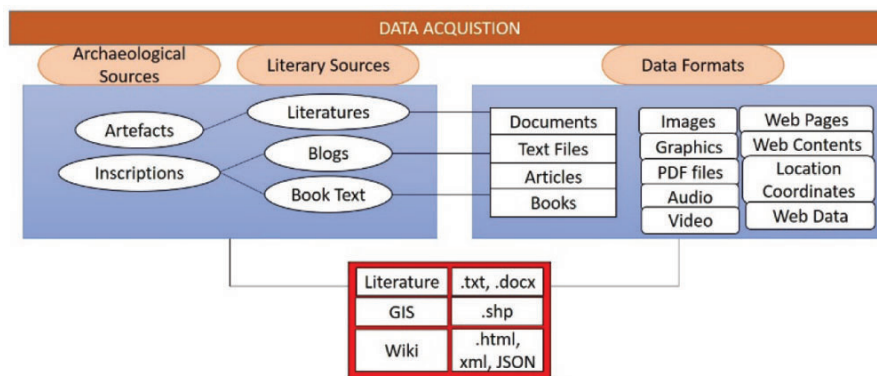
DATA ACQUISTION

Archaeological Sources

Literary Sources

Data Formats

Artefacts

Inscriptions

Literatures

Blogs

Book Text

Documents

Text Files

Articles

Books

Images

Graphics

PDF files

Audio

Video

Web Pages

Web Contents

Location Coordinates

Web Data

| Literature | .txt, .docx |
|---|---|
| GIS | .shp |
| Wiki | .html, xml, JSON |